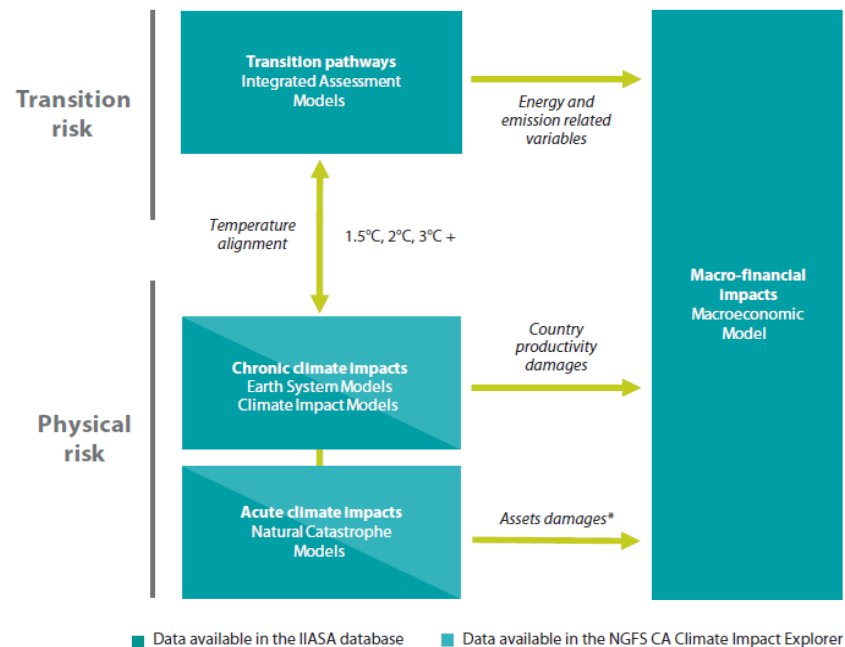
Transition risk

Transition pathways
Integrated Assessment Models

Energy and emission related variables

Macro-financial impacts
Macroeconomic Model

Temperature alignment

1.5°C, 2°C, 3°C +

Physical risk

Chronic climate impacts
Earth System Models
Climate Impact Models

Country productivity damages

Acute climate impacts
Natural Catastrophe Models

Assets damages*

Data available in the IIASA database

Data available in the NGFS CA Climate Impact Explorer